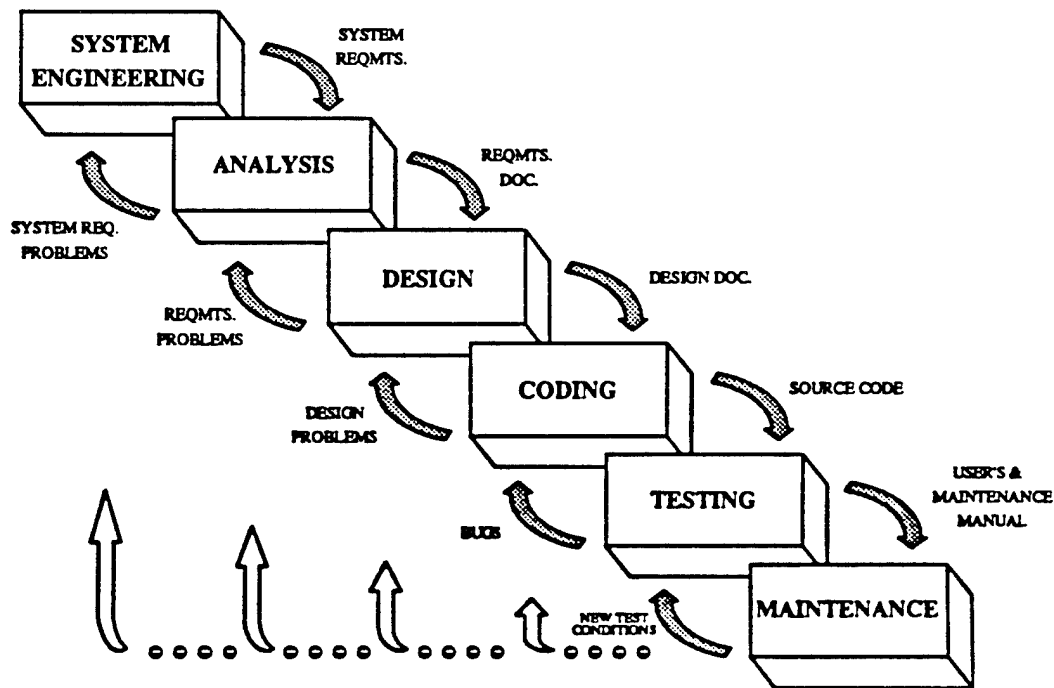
SYSTEM ENGINEERING

SYSTEM REQMTS.

ANALYSIS

REQMTS. DOC.

SYSTEM REQ. PROBLEMS

DESIGN

DESIGN DOC.

REQMTS. PROBLEMS

CODING

SOURCE CODE

DESIGN PROBLEMS

TESTING

USER'S & MAINTENANCE MANUAL

BUGS

MAINTENANCE

NEW TEST CONDITIONS